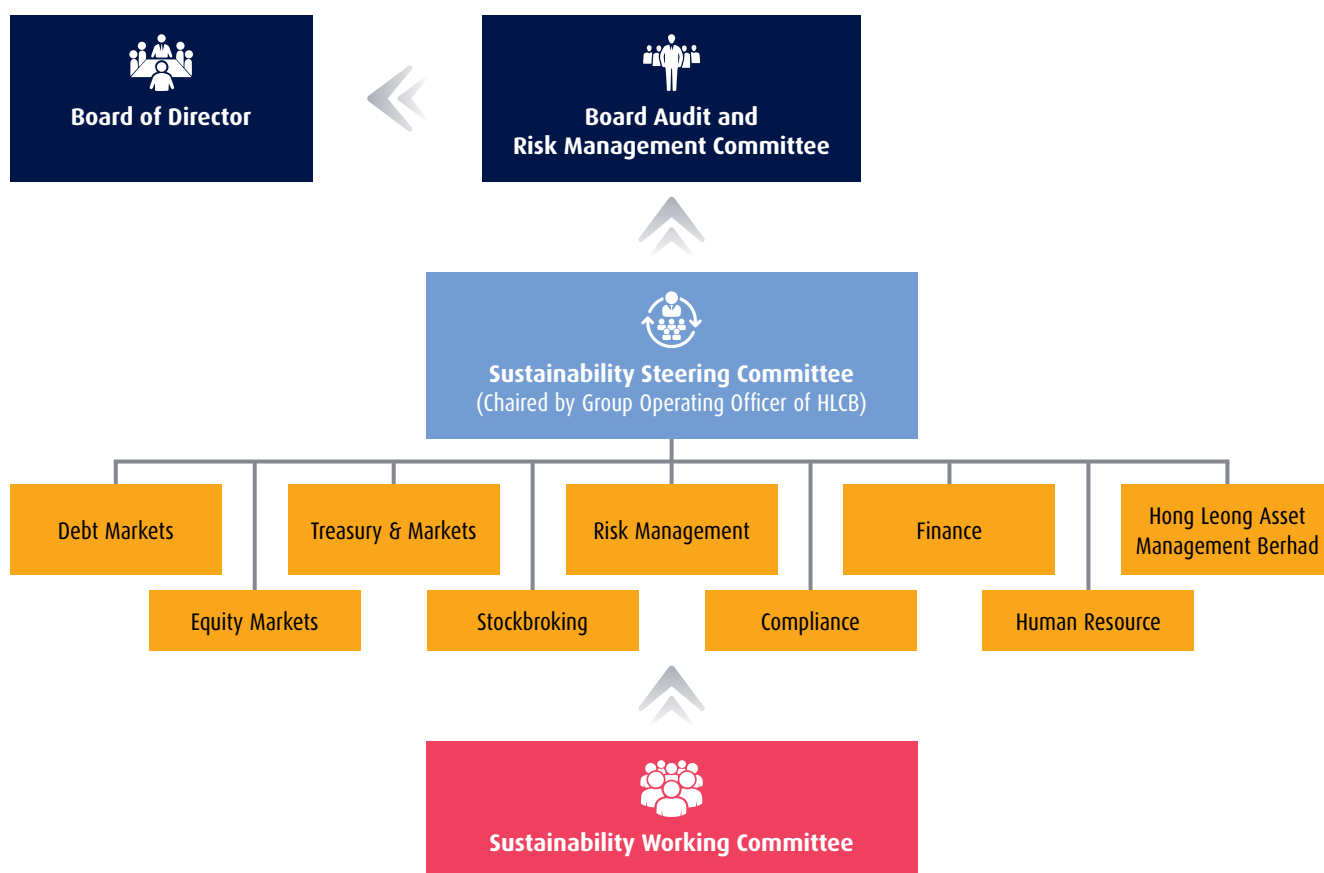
Board of Director

Board Audit and Risk Management Committee

Sustainability Steering Committee
(Chaired by Group Operating Officer of HLCB)

Debt Markets

Equity Markets

Treasury & Markets

Stockbroking

Risk Management

Compliance

Finance

Human Resource

Hong Leong Asset Management Berhad

Sustainability Working Committee